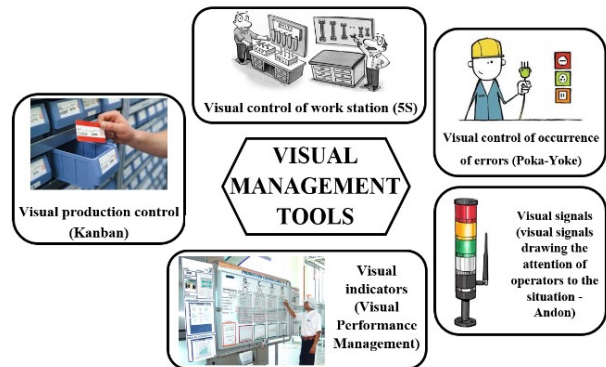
Visual control of work station (5S)

Visual control of occurrence of errors (Poka-Yoke)

Visual production control (Kanban)

VISUAL MANAGEMENT TOOLS

Visual signals (visual signals drawing the attention of operators to the situation - Andon)

Visual indicators (Visual Performance Management)